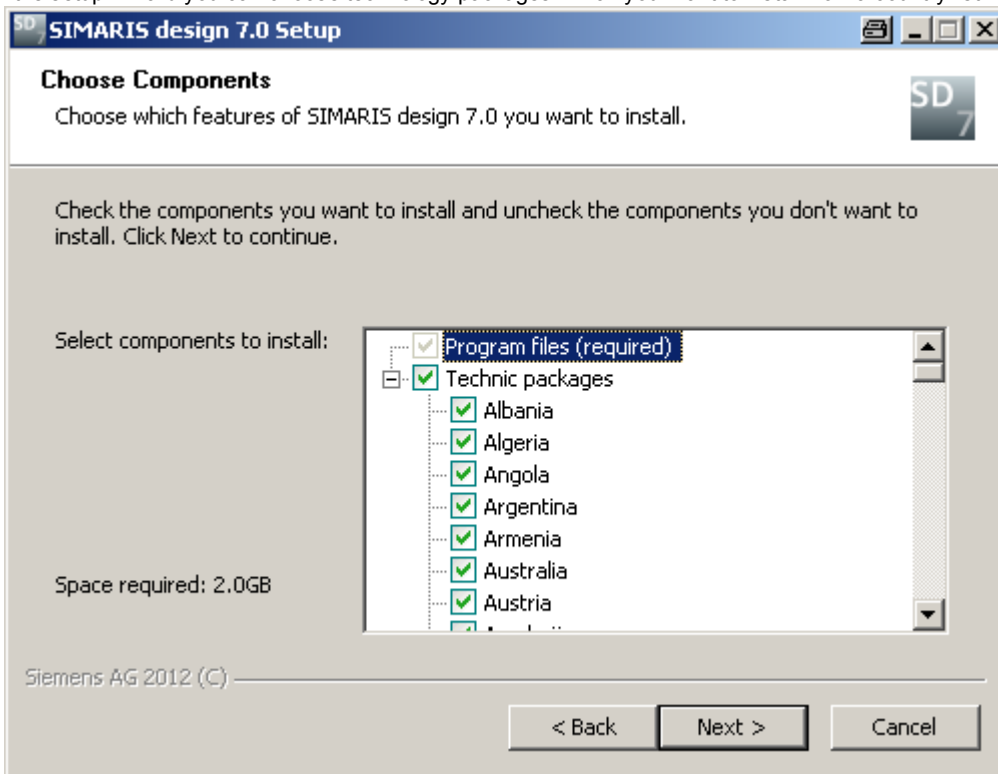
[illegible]

SIMARIS design 7.0 Setup

Choose Components

Choose which features of SIMARIS design 7.0 you want to install.

SD 7

Check the components you want to install and uncheck the components you don't want to install. Click Next to continue.

Select components to install:

Program files (required)
Technic packages
Albania
Algeria
Angola
Argentina
Armenia
Australia
Austria
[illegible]

Space required: 2.0GB

Siemens AG 2012 (C)

< Back
Next >
Cancel